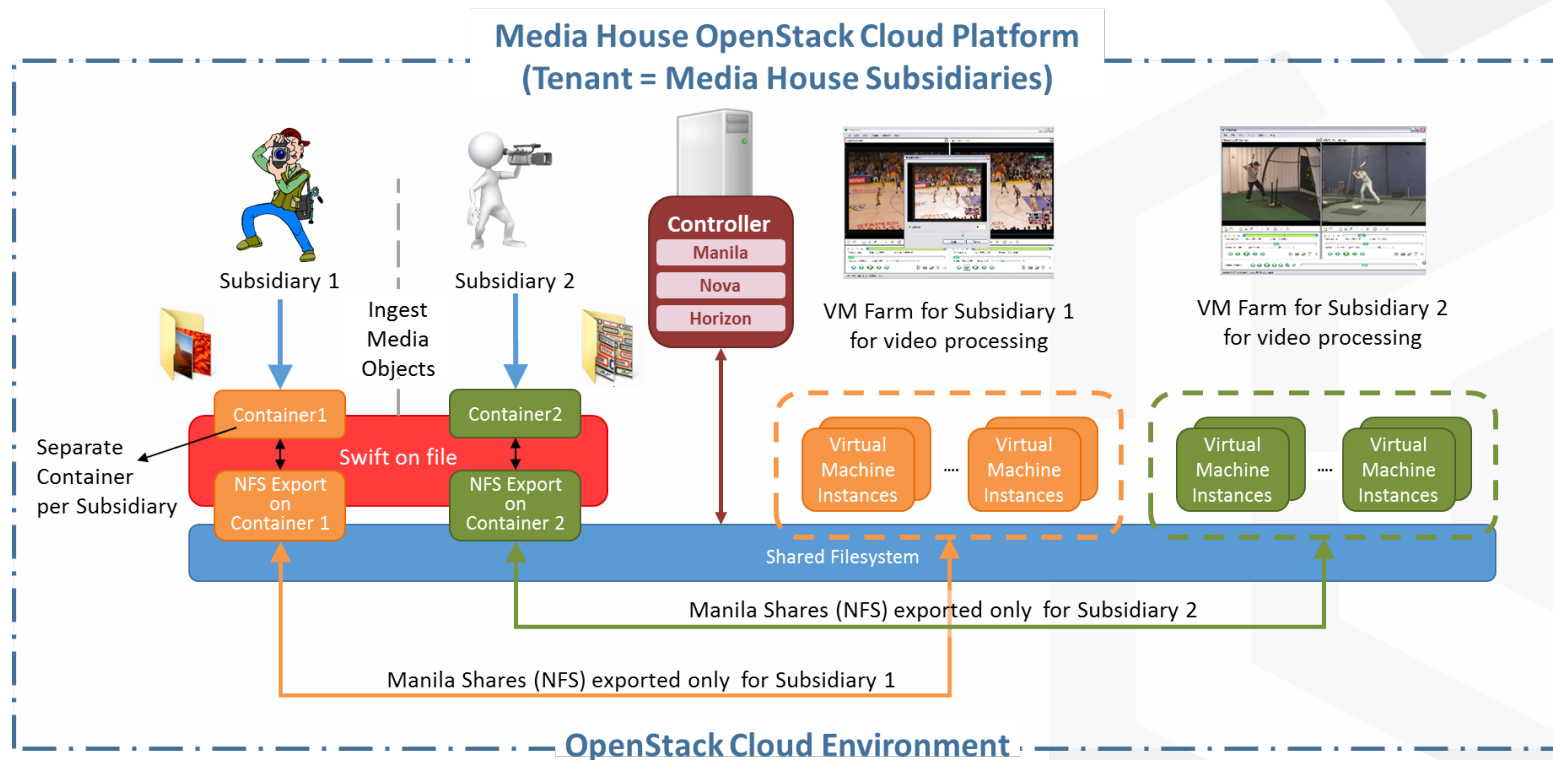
Media House OpenStack Cloud Platform
(Tenant = Media House Subsidiaries)

Subsidiary 1

Ingest Media Objects

Subsidiary 2

Controller
Manila
Nova
Horizon

VM Farm for Subsidiary 1 for video processing

VM Farm for Subsidiary 2 for video processing

Container1

Container2

Swift on file

Separate Container per Subsidiary

NFS Export on Container 1

NFS Export on Container 2

Virtual Machine Instances

....

Virtual Machine Instances

Virtual Machine Instances

....

Virtual Machine Instances

Shared Filesystem

Manila Shares (NFS) exported only for Subsidiary 2

Manila Shares (NFS) exported only for Subsidiary 1

OpenStack Cloud Environment